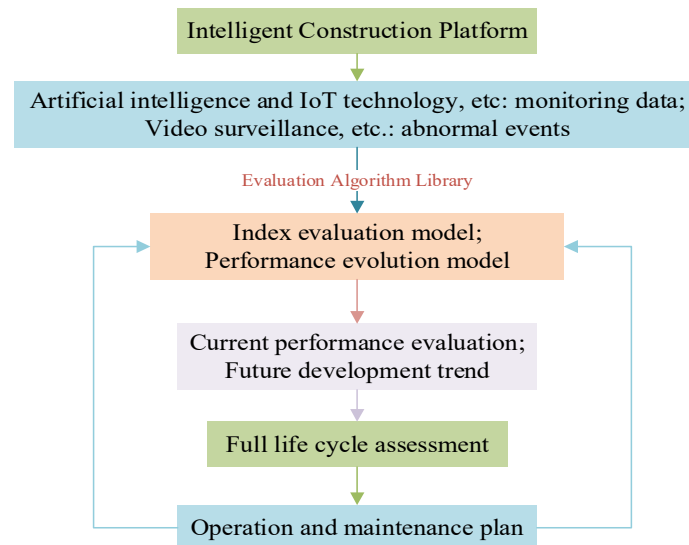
Intelligent Construction Platform

Artificial intelligence and IoT technology, etc: monitoring data;
Video surveillance, etc.: abnormal events

Evaluation Algorithm Library

Index evaluation model;
Performance evolution model

Current performance evaluation;
Future development trend

Full life cycle assessment

Operation and maintenance plan